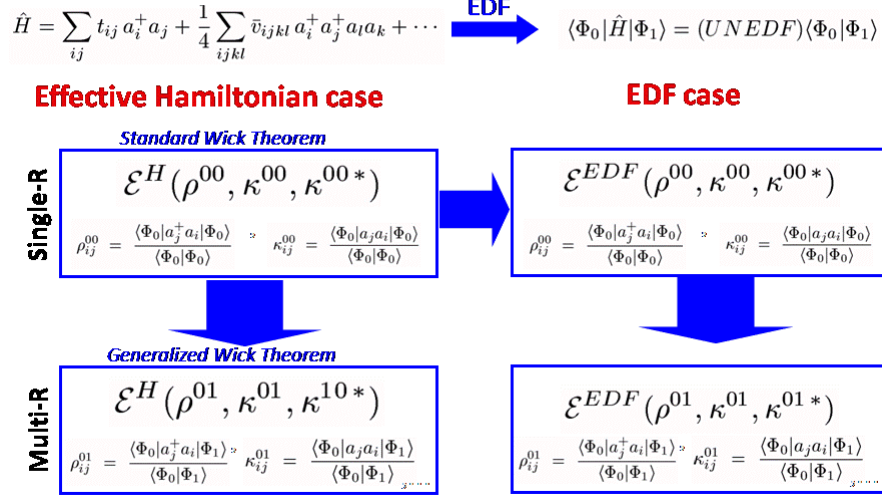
$\hat{H} = \sum_{ij} t_{ij}\, a_i^+ a_j + \frac{1}{4}\sum_{ijkl} \bar{v}_{ijkl}\, a_i^+ a_j^+ a_l a_k + \cdots$

EDF

$\langle \Phi_0 | \hat{H} | \Phi_1 \rangle = (UNEDF) \langle \Phi_0 | \Phi_1 \rangle$

Effective Hamiltonian case

EDF case

Standard Wick Theorem

Single-R

$\mathcal{E}^H(\rho^{00}, \kappa^{00}, \kappa^{00*})$

$\rho_{ij}^{00} = \frac{\langle \Phi_0 | a_j^+ a_i | \Phi_0 \rangle}{\langle \Phi_0 | \Phi_0 \rangle}$ , $\kappa_{ij}^{00} = \frac{\langle \Phi_0 | a_j a_i | \Phi_0 \rangle}{\langle \Phi_0 | \Phi_0 \rangle}$

$\mathcal{E}^{EDF}(\rho^{00}, \kappa^{00}, \kappa^{00*})$

$\rho_{ij}^{00} = \frac{\langle \Phi_0 | a_j^+ a_i | \Phi_0 \rangle}{\langle \Phi_0 | \Phi_0 \rangle}$ , $\kappa_{ij}^{00} = \frac{\langle \Phi_0 | a_j a_i | \Phi_0 \rangle}{\langle \Phi_0 | \Phi_0 \rangle}$

Generalized Wick Theorem

Multi-R

$\mathcal{E}^H(\rho^{01}, \kappa^{01}, \kappa^{10*})$

$\rho_{ij}^{01} = \frac{\langle \Phi_0 | a_j^+ a_i | \Phi_1 \rangle}{\langle \Phi_0 | \Phi_1 \rangle}$ , $\kappa_{ij}^{01} = \frac{\langle \Phi_0 | a_j a_i | \Phi_1 \rangle}{\langle \Phi_0 | \Phi_1 \rangle}$

$\mathcal{E}^{EDF}(\rho^{01}, \kappa^{01}, \kappa^{01*})$

$\rho_{ij}^{01} = \frac{\langle \Phi_0 | a_j^+ a_i | \Phi_1 \rangle}{\langle \Phi_0 | \Phi_1 \rangle}$ , $\kappa_{ij}^{01} = \frac{\langle \Phi_0 | a_j a_i | \Phi_1 \rangle}{\langle \Phi_0 | \Phi_1 \rangle}$